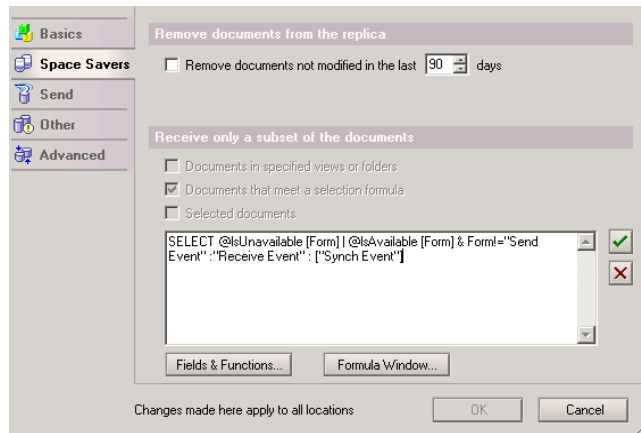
Basics
Space Savers
Send
Other
Advanced

Remove documents from the replica

Remove documents not modified in the last 90 days

Receive only a subset of the documents

Documents in specified views or folders
Documents that meet a selection formula
Selected documents

SELECT @IsUnavailable [Form] | @IsAvailable [Form] & Form!="Send Event" :"Receive Event" : ["Synch Event"]

Fields & Functions...
Formula Window...

Changes made here apply to all locations

OK
Cancel